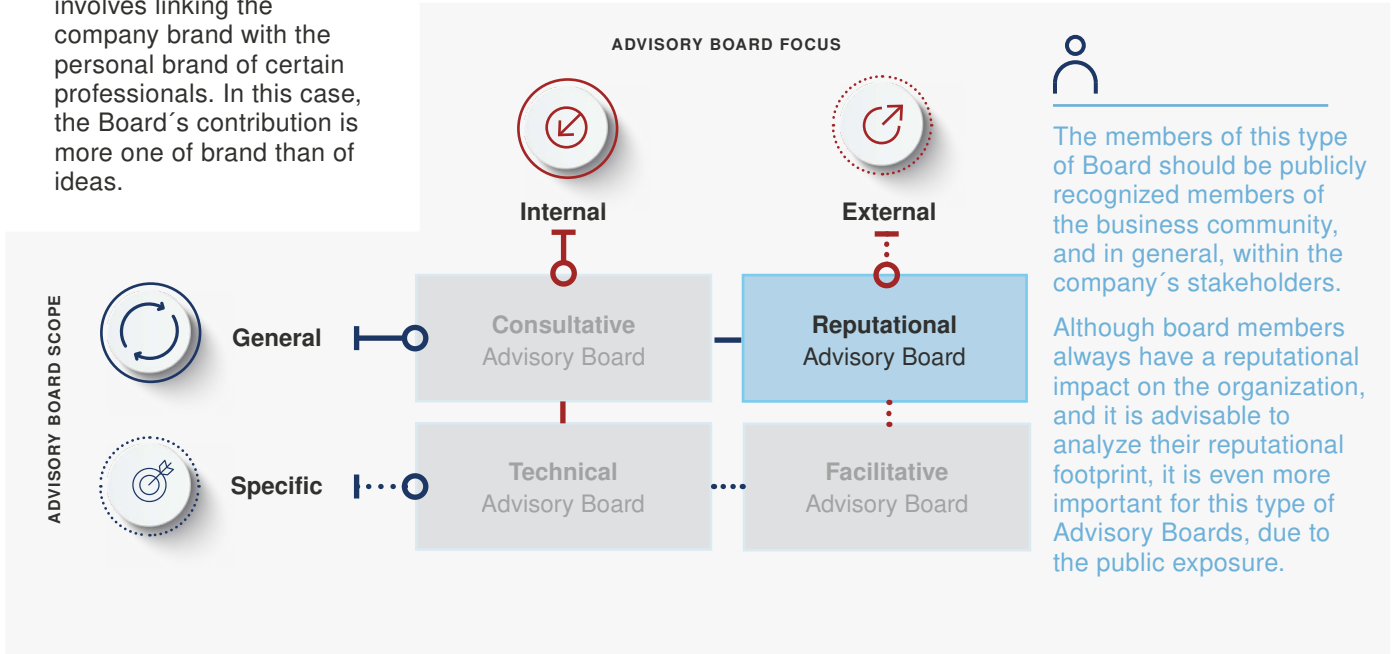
involves linking the company brand with the personal brand of certain professionals. In this case, the Board´s contribution is more one of brand than of ideas.

ADVISORY BOARD FOCUS

Internal

External

ADVISORY BOARD SCOPE

General

Specific

| | Internal | External |
|---|---|---|
| General | Consultative Advisory Board | Reputational Advisory Board |
| Specific | Technical Advisory Board | Facilitative Advisory Board |

The members of this type of Board should be publicly recognized members of the business community, and in general, within the company´s stakeholders.

Although board members always have a reputational impact on the organization, and it is advisable to analyze their reputational footprint, it is even more important for this type of Advisory Boards, due to the public exposure.